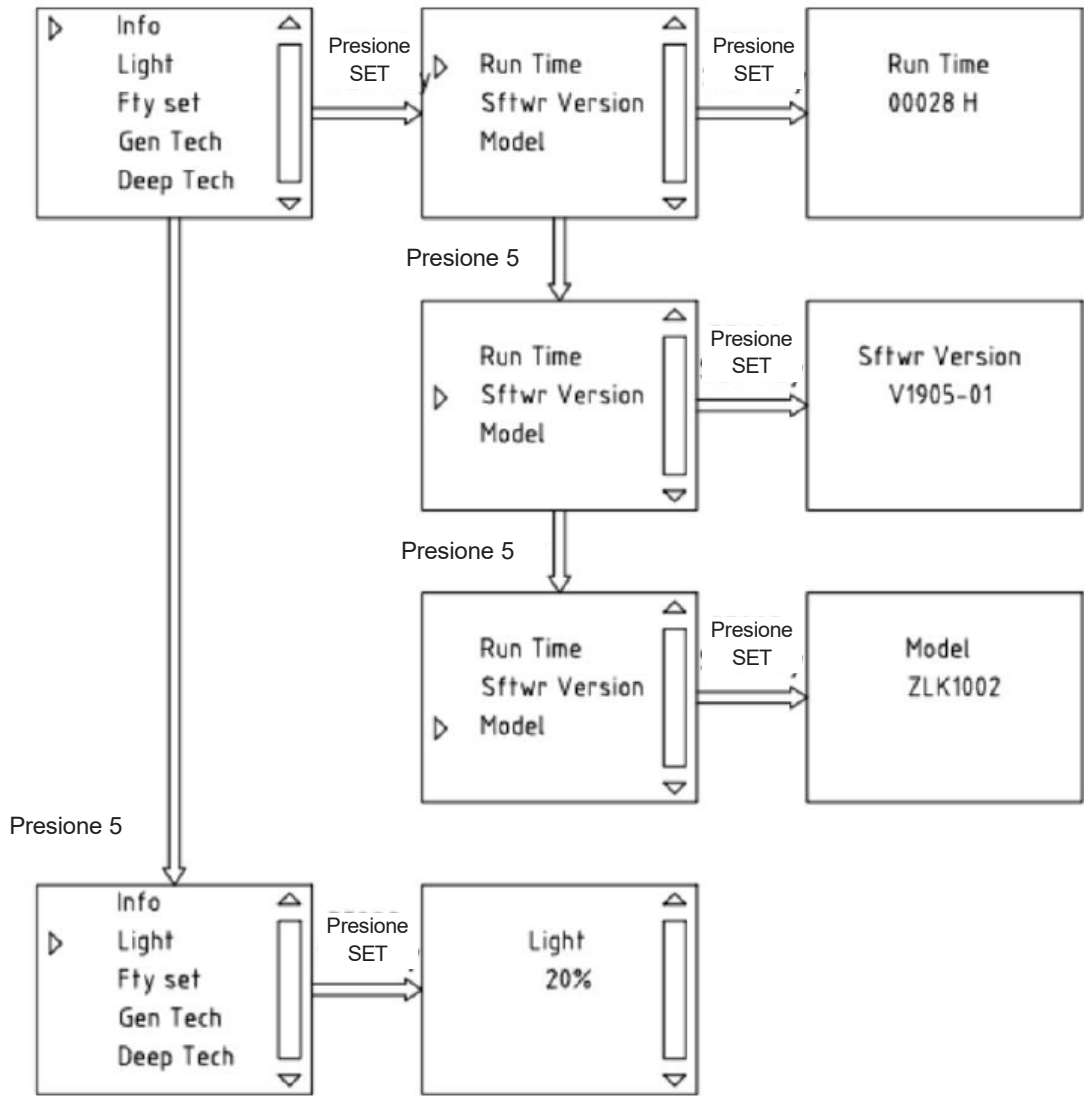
▷ Info
Light
Fty set
Gen Tech
Deep Tech

Presione SET

▷ Run Time
Sftwr Version
Model

Presione SET

Run Time
00028 H

Presione 5

Run Time
▷ Sftwr Version
Model

Presione SET

Sftwr Version
V1905-01

Presione 5

Run Time
Sftwr Version
▷ Model

Presione SET

Model
ZLK1002

Presione 5

Info
▷ Light
Fty set
Gen Tech
Deep Tech

Presione SET

Light
20%